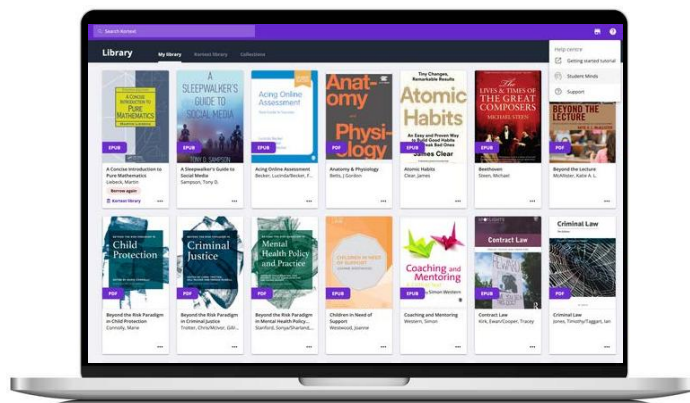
Search Kortext

Library My library Kortext library Collections

Help centre
Getting started tutorial
Student Minds
Support

A CONCISE INTRODUCTION TO PURE MATHEMATICS
EPUB
A Concise Introduction to Pure Mathematics
Liebeck, Martin
Borrow again
Kortext library

A SLEEPWALKER'S GUIDE TO SOCIAL MEDIA
TONY D. SAMPSON
EPUB
A Sleepwalker's Guide to Social Media
Sampson, Tony D.

Using Online Assessment
EPUB
Acing Online Assessment
Becker, Lucinda/Becker, F...

Anatomy & Physiology
PDF
Anatomy & Physiology
Betts, J Gordon

Tiny Changes, Remarkable Results
Atomic Habits
An Easy and Proven Way to Build Good Habits & Break Bad Ones
James Clear
EPUB
Atomic Habits
Clear, James

THE LIVES & TIMES OF THE GREAT COMPOSERS
MICHAEL STEEN
EPUB
Beethoven
Steen, Michael

BEYOND THE LECTURE
PDF
Beyond the Lecture
McAllister, Katie A. L.

Child Protection
PDF
Beyond the Risk Paradigm in Child Protection
Connolly, Marie

Criminal Justice
PDF
Beyond the Risk Paradigm in Criminal Justice
Trotter, Chris/McIvor, Gill/...

Mental Health Policy and Practice
PDF
Beyond the Risk Paradigm in Mental Health Policy and...
Stanford, Sonya/Sharland,...

CHILDREN IN NEED OF SUPPORT
EPUB
Children in Need of Support
Westwood, Joanne

Coaching and Mentoring
Simon Western
EPUB
Coaching and Mentoring
Western, Simon

SPOTLIGHTS
Contract Law
EPUB
Contract Law
Kirk, Ewan/Cooper, Tracey

Criminal Law
EPUB
Criminal Law
Jones, Timothy/Taggart, Ian